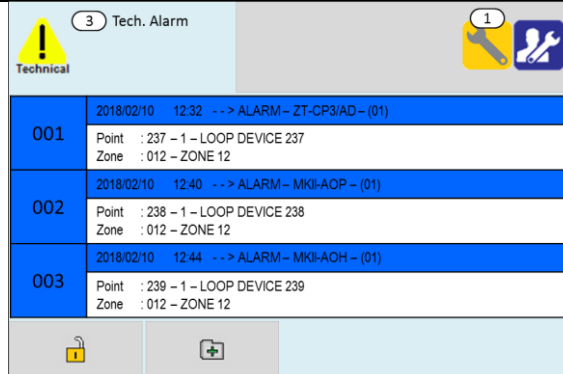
Technical

3 Tech. Alarm

1

001

2018/02/10 12:32 - - > ALARM – ZT-CP3/AD – (01)

Point : 237 – 1 – LOOP DEVICE 237
Zone : 012 – ZONE 12

002

2018/02/10 12:40 - - > ALARM – MKII-AOP – (01)

Point : 238 – 1 – LOOP DEVICE 238
Zone : 012 – ZONE 12

003

2018/02/10 12:44 - - > ALARM – MKII-AOH – (01)

Point : 239 – 1 – LOOP DEVICE 239
Zone : 012 – ZONE 12